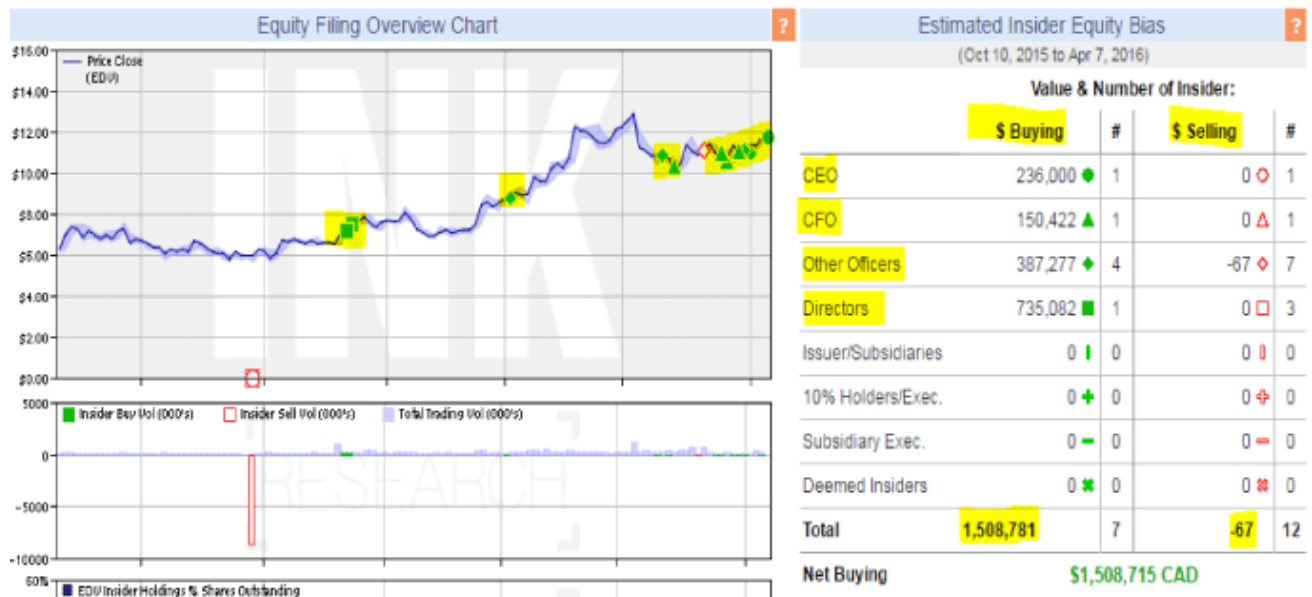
Equity Filing Overview Chart ?

$16.00
$14.00
$12.00
$10.00
$8.00
$6.00
$4.00
$2.00
$0.00

Price Close (EDV)

INK

5000
0
-5000
-10000

Insider Buy Vol (000's) Insider Sell Vol (000's) Total Trading Vol (000's)

RESEARCH

60%
EDV Insider Holdings % Shares Outstanding

Estimated Insider Equity Bias ?

(Oct 10, 2015 to Apr 7, 2016)

Value & Number of Insider:

| | $ Buying | # | $ Selling | # |
|---|---|---|---|---|
| CEO | 236,000 | 1 | 0 | 1 |
| CFO | 150,422 | 1 | 0 | 1 |
| Other Officers | 387,277 | 4 | -67 | 7 |
| Directors | 735,082 | 1 | 0 | 3 |
| Issuer/Subsidiaries | 0 | 0 | 0 | 0 |
| 10% Holders/Exec. | 0 | 0 | 0 | 0 |
| Subsidiary Exec. | 0 | 0 | 0 | 0 |
| Deemed Insiders | 0 | 0 | 0 | 0 |
| Total | 1,508,781 | 7 | -67 | 12 |

Net Buying $1,508,715 CAD